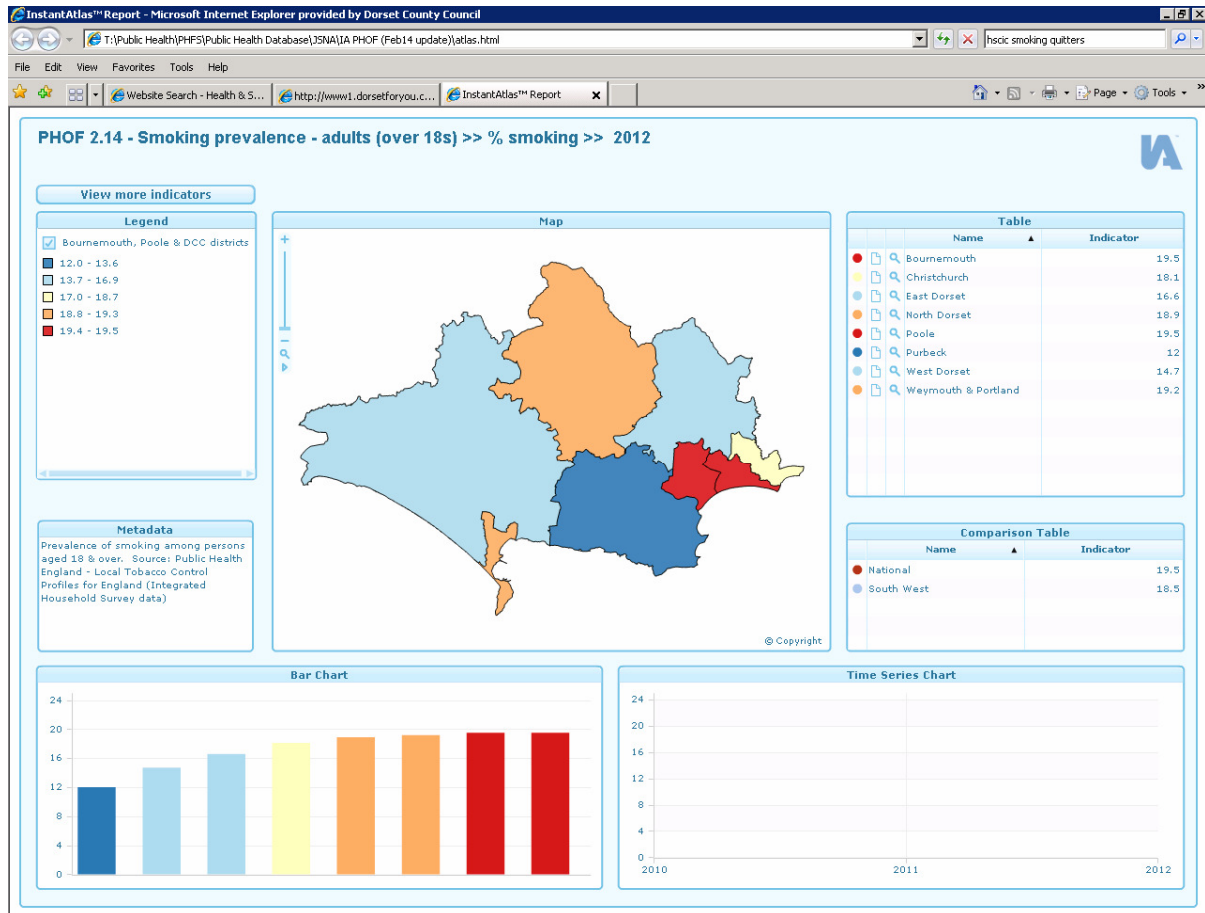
InstantAtlas™ Report - Microsoft Internet Explorer provided by Dorset County Council

T:\Public Health\PHFS\Public Health Database\JSNA\IA PHOF (Feb14 update)\atlas.html

hscic smoking quitters

File Edit View Favorites Tools Help

Website Search - Health & S... http://www1.dorsetforyou.c... InstantAtlas™ Report

Page Tools

PHOF 2.14 - Smoking prevalence - adults (over 18s) >> % smoking >> 2012

IA

View more indicators

Legend

Bournemouth, Poole & DCC districts

12.0 - 13.6
13.7 - 16.9
17.0 - 18.7
18.8 - 19.3
19.4 - 19.5

Map

© Copyright

Table

| Name | Indicator |
|---|---|
| Bournemouth | 19.5 |
| Christchurch | 18.1 |
| East Dorset | 16.6 |
| North Dorset | 18.9 |
| Poole | 19.5 |
| Purbeck | 12 |
| West Dorset | 14.7 |
| Weymouth & Portland | 19.2 |

Metadata

Prevalence of smoking among persons aged 18 & over. Source: Public Health England - Local Tobacco Control Profiles for England (Integrated Household Survey data)

Comparison Table

| Name | Indicator |
|---|---|
| National | 19.5 |
| South West | 18.5 |

Bar Chart

24
20
16
12
8
4
0

Time Series Chart

24
20
16
12
8
4
0

2010 2011 2012